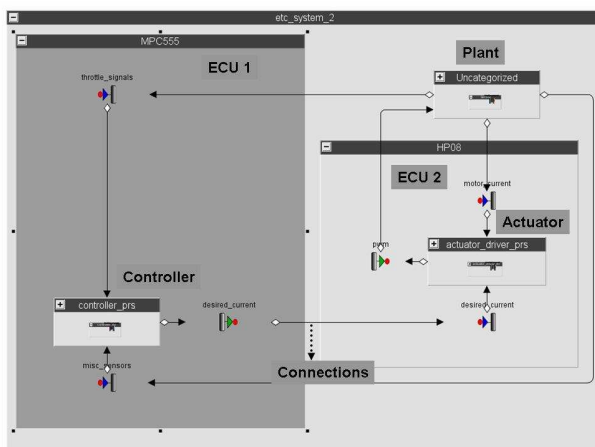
etc_system_2

MPC555

throttle_signals

ECU 1

Plant

Uncategorized

HP08

ECU 2

motor_current

Actuator

pwm

actuator_driver_prs

Controller

controller_prs

desired_current

desired_current

misc_sensors

Connections